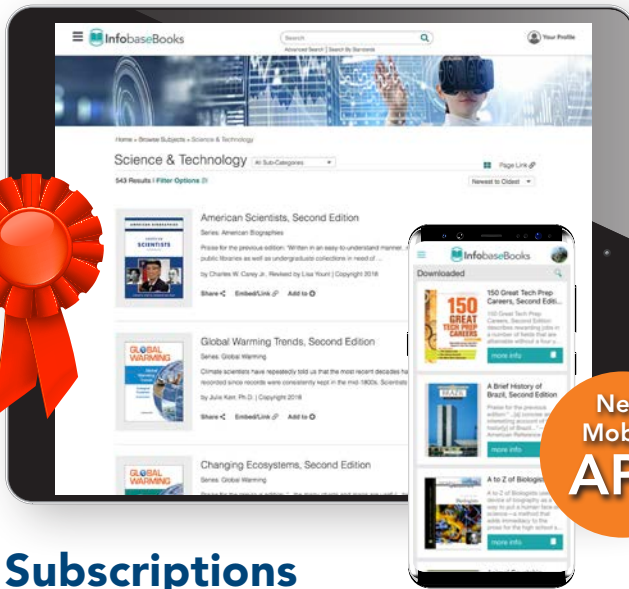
InfobaseBooks

Search

Advanced Search | Search By Standards

Your Profile

Home » Browse Subjects » Science & Technology

Science & Technology

All Sub-Categories

Page Link

543 Results | Filter Options

Newest to Oldest

AMERICAN BIOGRAPHIES

SCIENTISTS

American Scientists, Second Edition

Series: American Biographies

Praise for the previous edition: "Written in an easy-to-understand manner, ... public libraries as well as undergraduate collections in need of ...

by Charles W. Carey Jr., Revised by Lisa Yount | Copyright 2018

Share

Embed/Link

Add to

GLOBAL WARMING

Global Warming Trends, Second Edition

Series: Global Warming

Climate scientists have repeatedly told us that the most recent decades ha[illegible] recorded since records were consistently kept in the mid 1800s. Scientists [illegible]

by Julie Kerr, Ph.D. | Copyright 2018

Share

Embed/Link

Add to

GLOBAL WARMING

Changing Ecosystems, Second Edition

Series: Global Warming

InfobaseBooks

Downloaded

150 GREAT TECH PREP CAREERS

150 Great Tech Prep Careers, Second Editi...

150 Great Tech Prep Careers, Second Edition describes rewarding jobs in a number of fields that are attainable without a four-y...

more info

BRAZIL

A Brief History of Brazil, Second Edition

Praise for the previous edition: "...[a] concise and interesting account of the history of Brazil..." American Reference...

more info

Biologists

A to Z of Biologists

A to Z of Biologists uses the device of biography as a way to put a human face on science—a method that adds immediacy to the prose for the high school s...

more info

Ne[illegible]
Mob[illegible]
AP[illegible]

Subscriptions